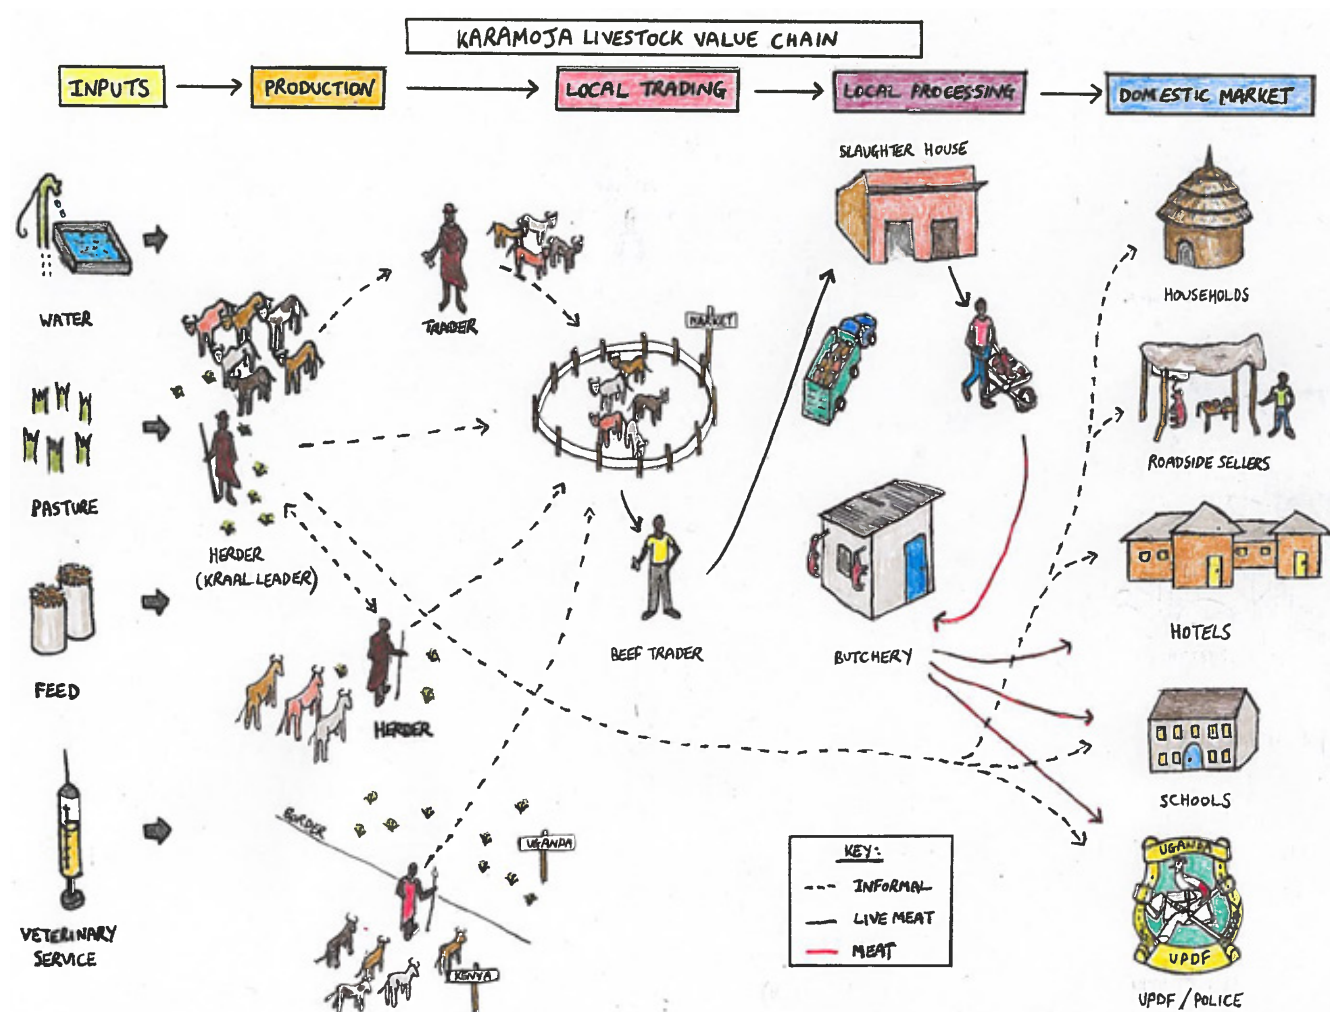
KARAMOJA LIVESTOCK VALUE CHAIN

INPUTS

PRODUCTION

LOCAL TRADING

LOCAL PROCESSING

DOMESTIC MARKET

WATER

PASTURE

FEED

VETERINARY SERVICE

HERDER (KRAAL LEADER)

HERDER

BORDER

UGANDA

KENYA

TRADER

MARKET

BEEF TRADER

SLAUGHTER HOUSE

BUTCHERY

HOUSEHOLDS

ROADSIDE SELLERS

HOTELS

SCHOOLS

UGANDA

UPDF

UPDF / POLICE

KEY:
INFORMAL
LIVE MEAT
MEAT